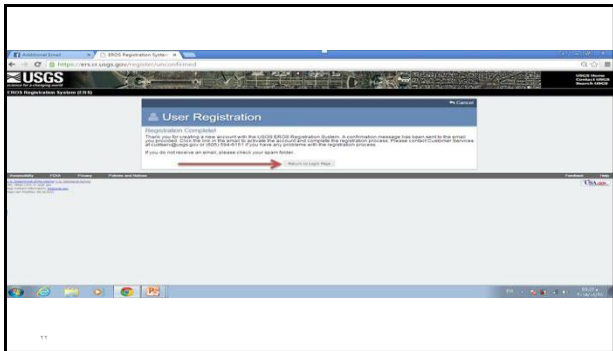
Additional Email | EROS Registration System

https://ers.cr.usgs.gov/register/unconfirmed

USGS
science for a changing world

USGS Home
Contact USGS
Search USGS

EROS Registration System (ERS)

Cancel

User Registration

Registration Complete!

Thank you for creating a new account with the USGS EROS Registration System. A confirmation message has been sent to the email you provided. Click the link in the email to activate the account and complete the registration process. Please contact Customer Services at custserv@usgs.gov or (605) 594-6151 if you have any problems with the registration process.

If you do not receive an email, please check your spam folder.

Return to Login Page

Accessibility FOIA Privacy Policies and Notices

Feedback Help

USA.gov

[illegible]

11